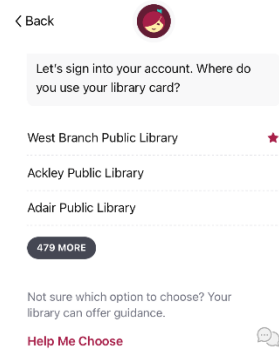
< Back

Let's sign into your account. Where do you use your library card?

West Branch Public Library

Ackley Public Library

Adair Public Library

479 MORE

Not sure which option to choose? Your library can offer guidance.

Help Me Choose